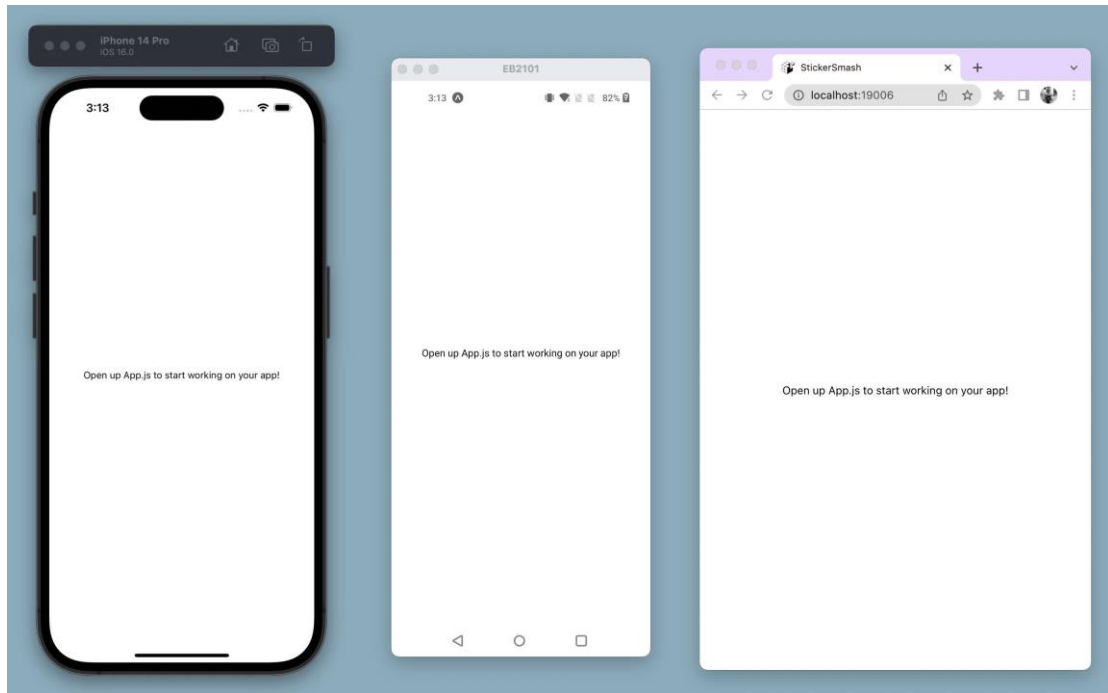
iPhone 14 Pro
iOS 16.0

3:13

Open up App.js to start working on your app!

EB2101

3:13

82%

Open up App.js to start working on your app!

StickerSmash

localhost:19006

Open up App.js to start working on your app!